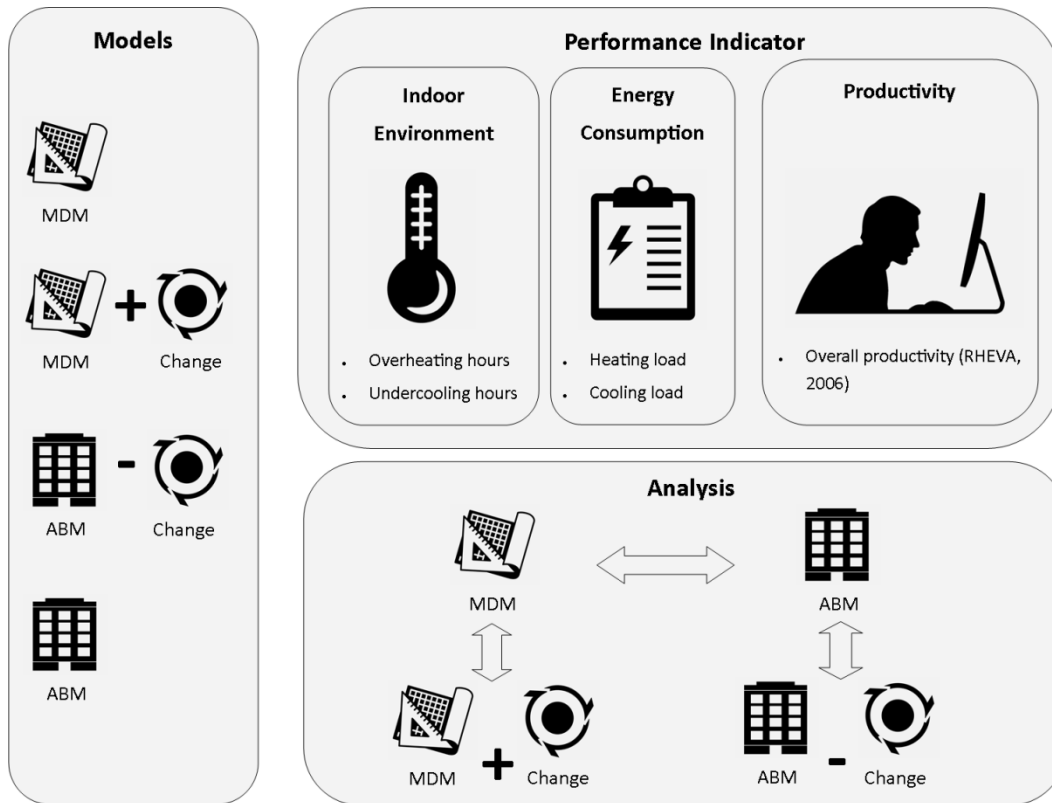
Models

MDM

MDM + Change

ABM - Change

ABM

Performance Indicator

Indoor Environment

- Overheating hours
- Undercooling hours

Energy Consumption

- Heating load
- Cooling load

Productivity

- Overall productivity (RHEVA, 2006)

Analysis

MDM

ABM

MDM + Change

ABM - Change